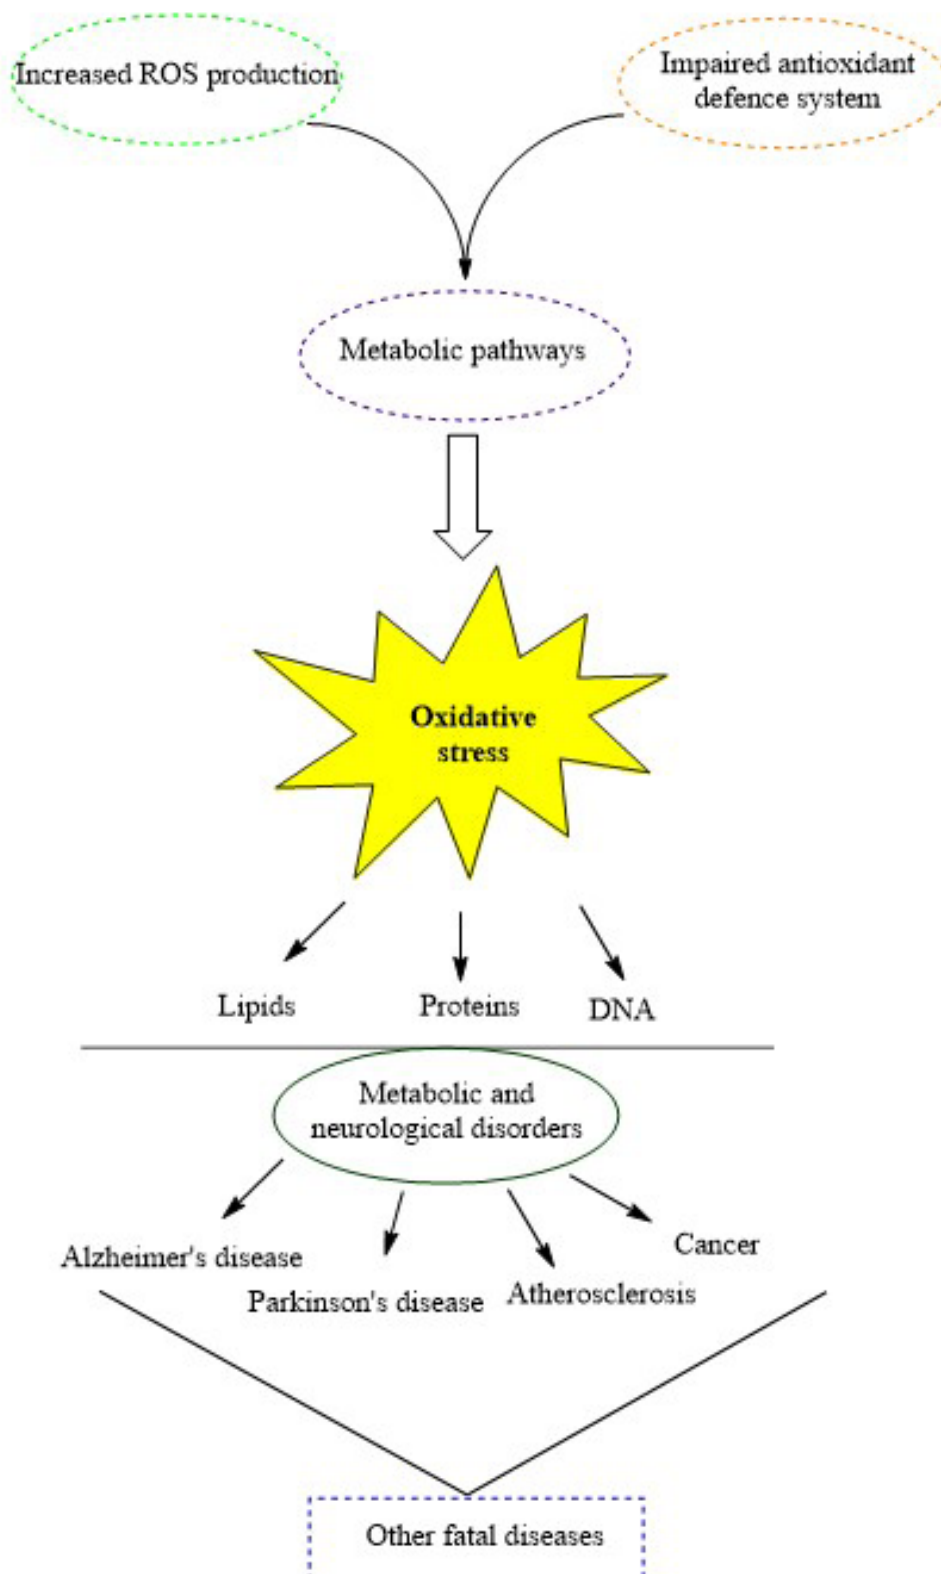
Increased ROS production

Impaired antioxidant defence system

Metabolic pathways

Oxidative stress

Lipids

Proteins

DNA

Metabolic and neurological disorders

Alzheimer's disease

Parkinson's disease

Atherosclerosis

Cancer

Other fatal diseases